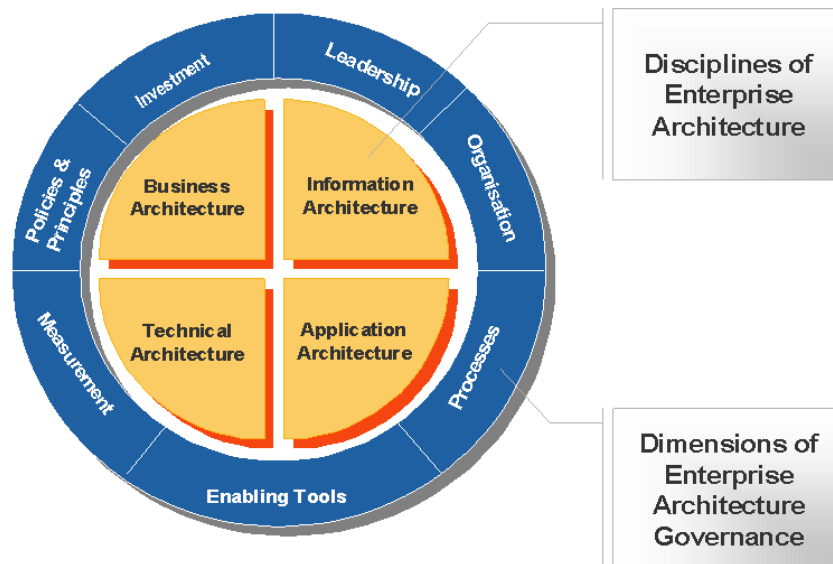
Investment

Leadership

Organisation

Processes

Enabling Tools

Measurement

Policies & Principles

Business Architecture

Information Architecture

Technical Architecture

Application Architecture

Disciplines of Enterprise Architecture

Dimensions of Enterprise Architecture Governance